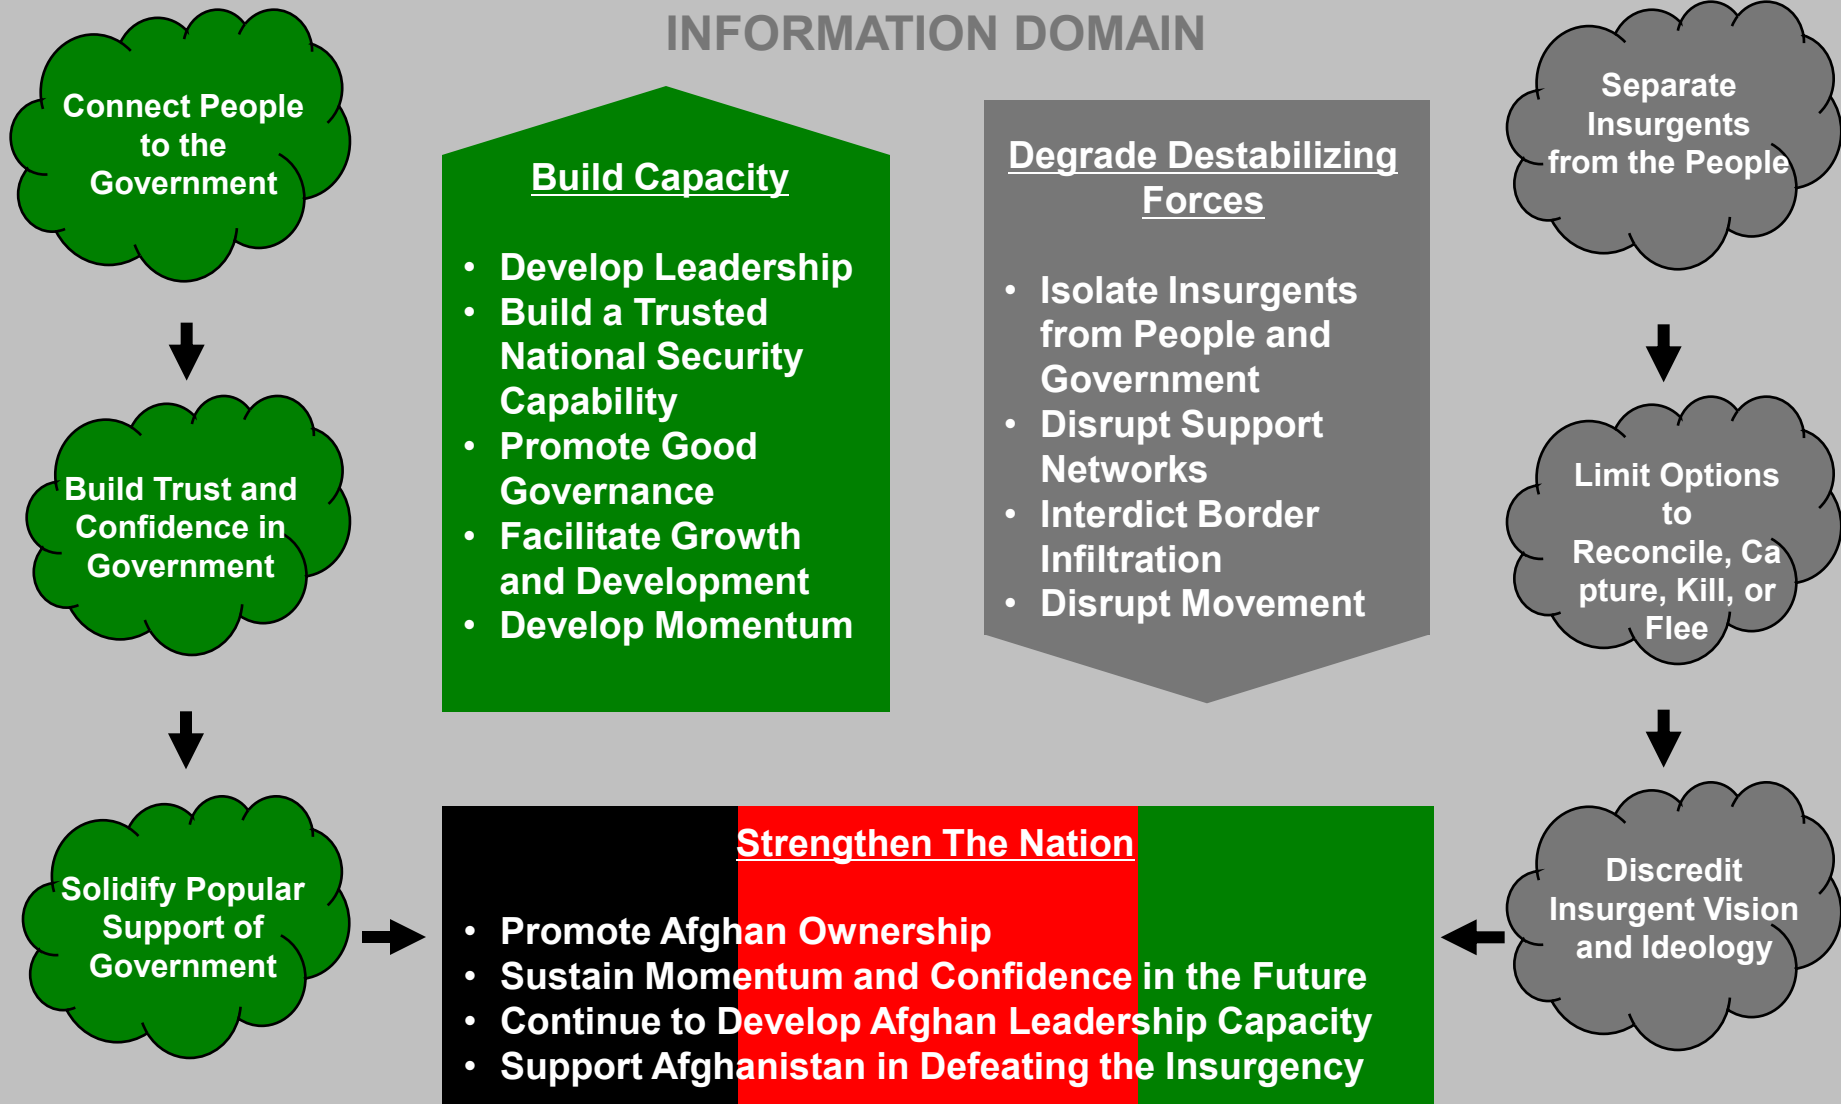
INFORMATION DOMAIN

Connect People to the Government

Build Trust and Confidence in Government

Solidify Popular Support of Government

Build Capacity

- Develop Leadership
- Build a Trusted National Security Capability
- Promote Good Governance
- Facilitate Growth and Development
- Develop Momentum

Degrade Destabilizing Forces

- Isolate Insurgents from People and Government
- Disrupt Support Networks
- Interdict Border Infiltration
- Disrupt Movement

Separate Insurgents from the People

Limit Options to Reconcile, Capture, Kill, or Flee

Discredit Insurgent Vision and Ideology

Strengthen The Nation

- Promote Afghan Ownership
- Sustain Momentum and Confidence in the Future
- Continue to Develop Afghan Leadership Capacity
- Support Afghanistan in Defeating the Insurgency